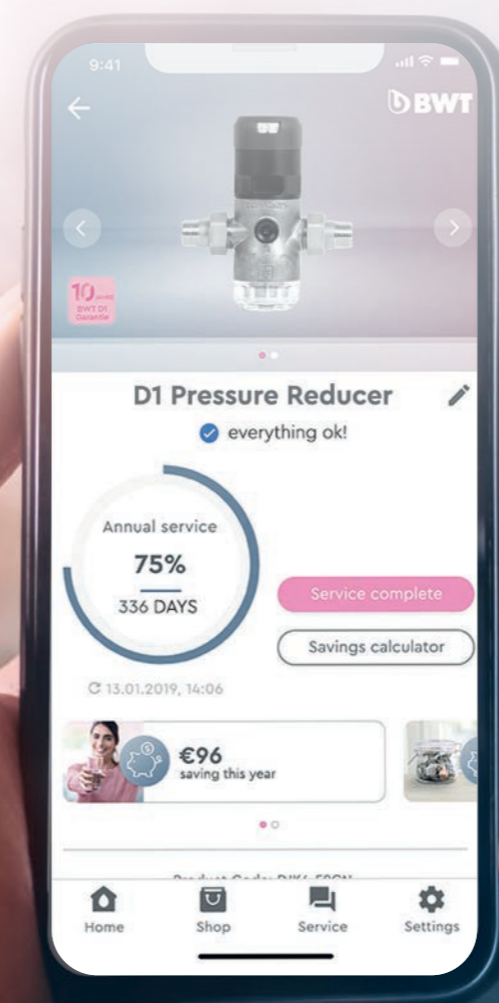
9:41

BWT

10 years BWT D1 Garantie

D1 Pressure Reducer

everything ok!

Annual service
75%
336 DAYS

Service complete

Savings calculator

13.01.2019, 14:06

€96
saving this year

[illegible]

Home
Shop
Service
Settings